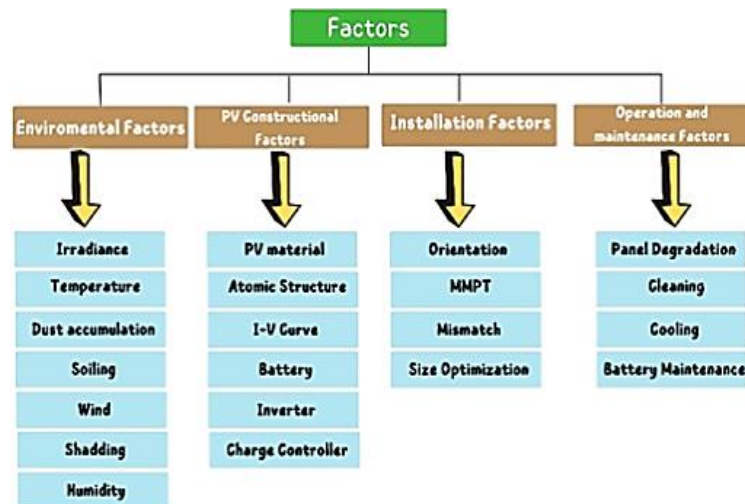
Factors

Enviromental Factors

Irradiance

Temperature

Dust accumulation

Soiling

Wind

Shadding

Humidity

PV Constructional Factors

PV material

Atomic Structure

I-V Curve

Battery

Inverter

Charge Controller

Installation Factors

Orientation

MMPT

Mismatch

Size Optimization

Operation and maintenance Factors

Panel Degradation

Cleaning

Cooling

Battery Maintenance